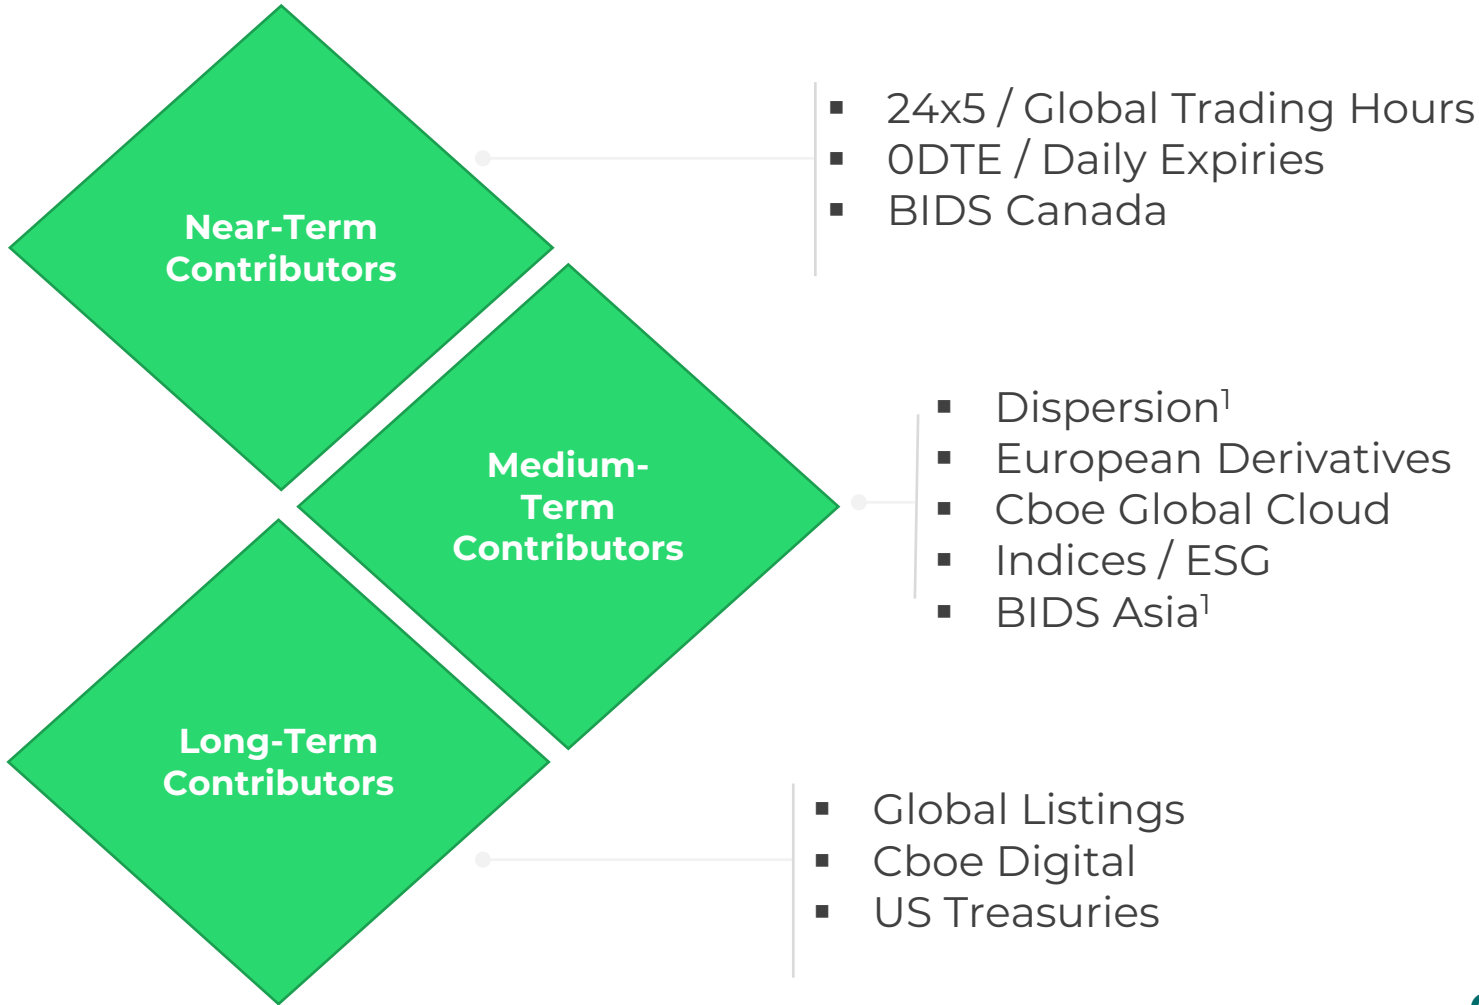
Near-Term Contributors

- 24x5 / Global Trading Hours
- 0DTE / Daily Expiries
- BIDS Canada

Medium-Term Contributors

- Dispersion$^1$
- European Derivatives
- Cboe Global Cloud
- Indices / ESG
- BIDS Asia$^1$

Long-Term Contributors

- Global Listings
- Cboe Digital
- US Treasuries